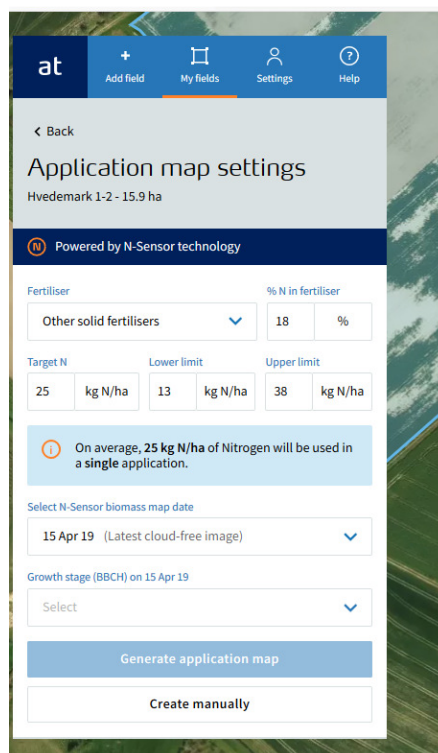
at

Add field

My fields

Settings

Help

Back

Application map settings

Hvedemark 1-2 - 15.9 ha

Powered by N-Sensor technology

Fertiliser

Other solid fertilisers

% N in fertiliser

18 %

Target N

25 kg N/ha

Lower limit

13 kg N/ha

Upper limit

38 kg N/ha

On average, **25 kg N/ha** of Nitrogen will be used in a **single** application.

Select N-Sensor biomass map date

15 Apr 19 (Latest cloud-free image)

Growth stage (BBCH) on 15 Apr 19

Select

Generate application map

Create manually